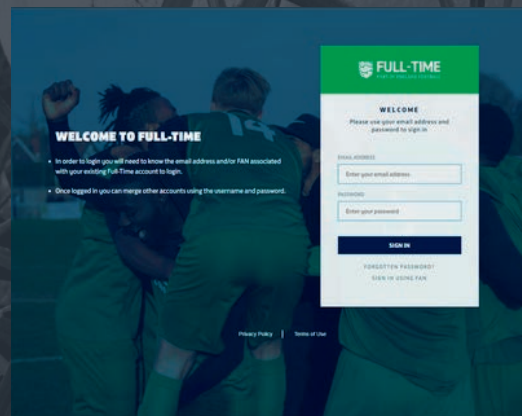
WELCOME TO FULL-TIME

• In order to login you will need to know the email address and/or FAN associated with your existing Full-Time account to login.

• Once logged in you can merge other accounts using the username and password.

FULL-TIME
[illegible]

WELCOME
Please use your email address and password to sign in

EMAIL ADDRESS
Enter your email address

PASSWORD
Enter your password

SIGN IN

FORGOTTEN PASSWORD?
SIGN IN USING FAN

Privacy Policy | Terms of Use